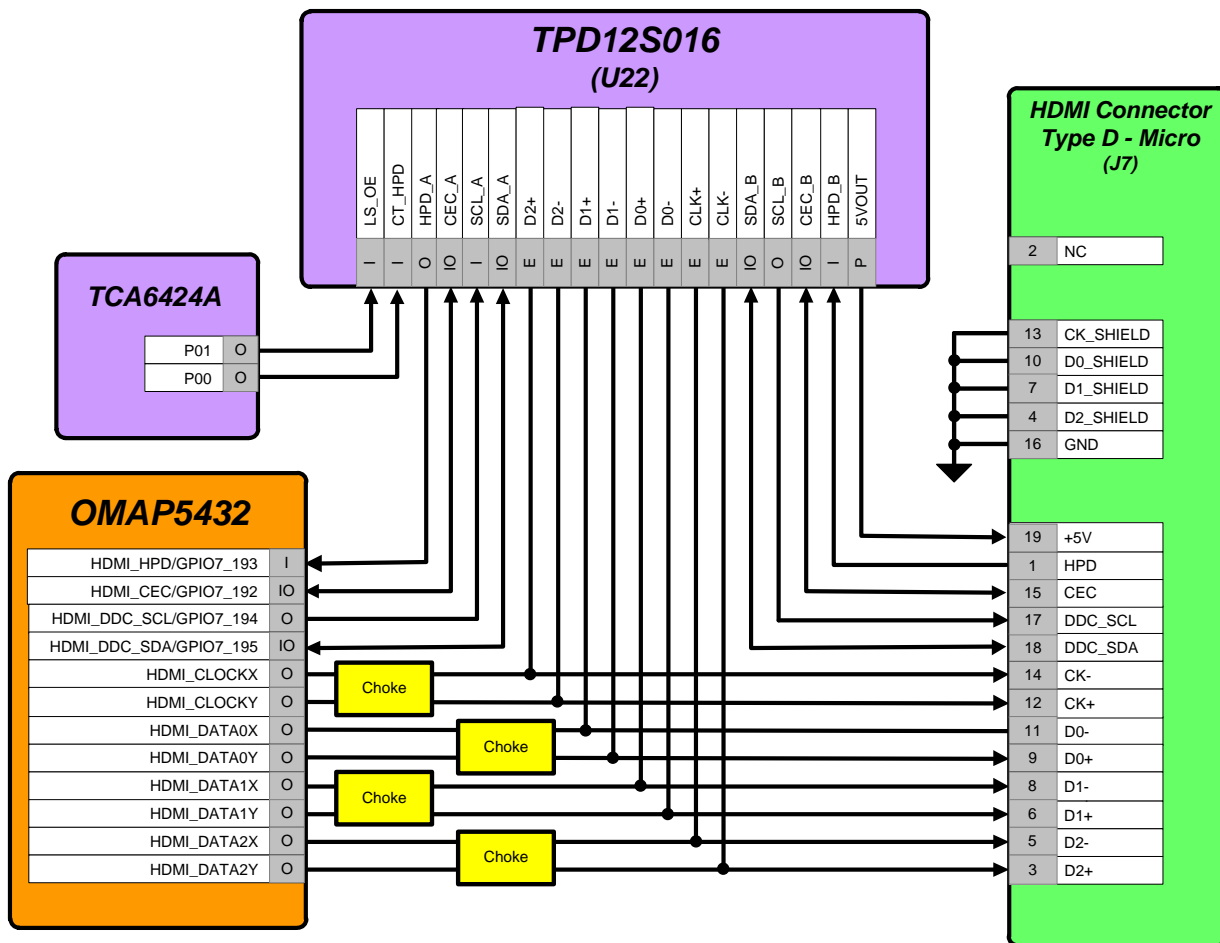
TPD12S016
(U22)

| LS_OE | CT_HPD | HPD_A | CEC_A | SCL_A | SDA_A | D2+ | D2- | D1+ | D1- | D0+ | D0- | CLK+ | CLK- | SDA_B | SCL_B | CEC_B | HPD_B | 5VOUT |
|---|---|---|---|---|---|---|---|---|---|---|---|---|---|---|---|---|---|---|
| I | I | O | IO | I | IO | E | E | E | E | E | E | E | E | IO | O | IO | I | P |

TCA6424A

| P01 | O |
|---|---|
| P00 | O |

OMAP5432

| HDMI_HPD/GPIO7_193 | I |
|---|---|
| HDMI_CEC/GPIO7_192 | IO |
| HDMI_DDC_SCL/GPIO7_194 | O |
| HDMI_DDC_SDA/GPIO7_195 | IO |
| HDMI_CLOCKX | O |
| HDMI_CLOCKY | O |
| HDMI_DATA0X | O |
| HDMI_DATA0Y | O |
| HDMI_DATA1X | O |
| HDMI_DATA1Y | O |
| HDMI_DATA2X | O |
| HDMI_DATA2Y | O |

Choke
Choke
Choke
Choke

HDMI Connector
Type D - Micro
(J7)

| 2 | NC |
|---|---|
| 13 | CK_SHIELD |
| 10 | D0_SHIELD |
| 7 | D1_SHIELD |
| 4 | D2_SHIELD |
| 16 | GND |
| 19 | +5V |
| 1 | HPD |
| 15 | CEC |
| 17 | DDC_SCL |
| 18 | DDC_SDA |
| 14 | CK- |
| 12 | CK+ |
| 11 | D0- |
| 9 | D0+ |
| 8 | D1- |
| 6 | D1+ |
| 5 | D2- |
| 3 | D2+ |